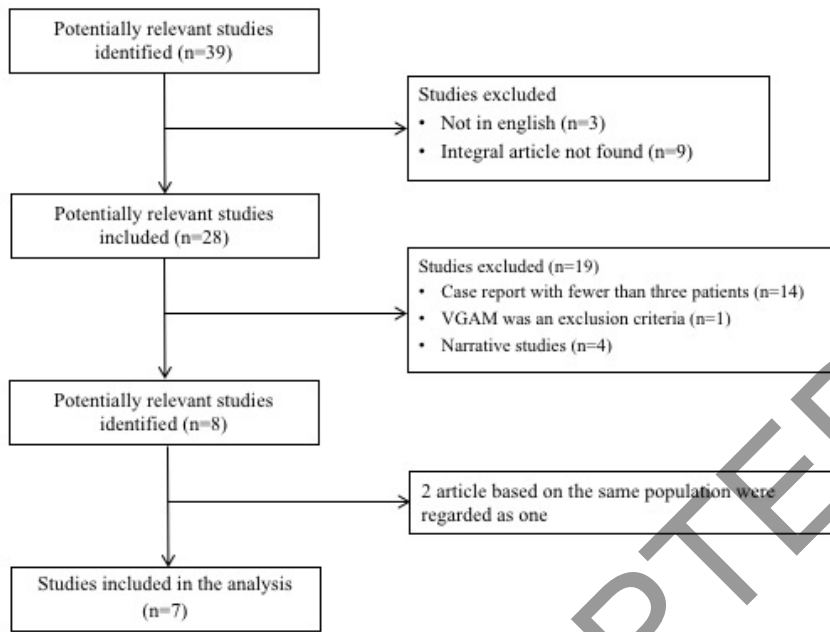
Potentially relevant studies identified (n=39)

Studies excluded
• Not in english (n=3)
• Integral article not found (n=9)

Potentially relevant studies included (n=28)

Studies excluded (n=19)
• Case report with fewer than three patients (n=14)
• VGAM was an exclusion criteria (n=1)
• Narrative studies (n=4)

Potentially relevant studies identified (n=8)

2 article based on the same population were regarded as one

Studies included in the analysis (n=7)

PTED